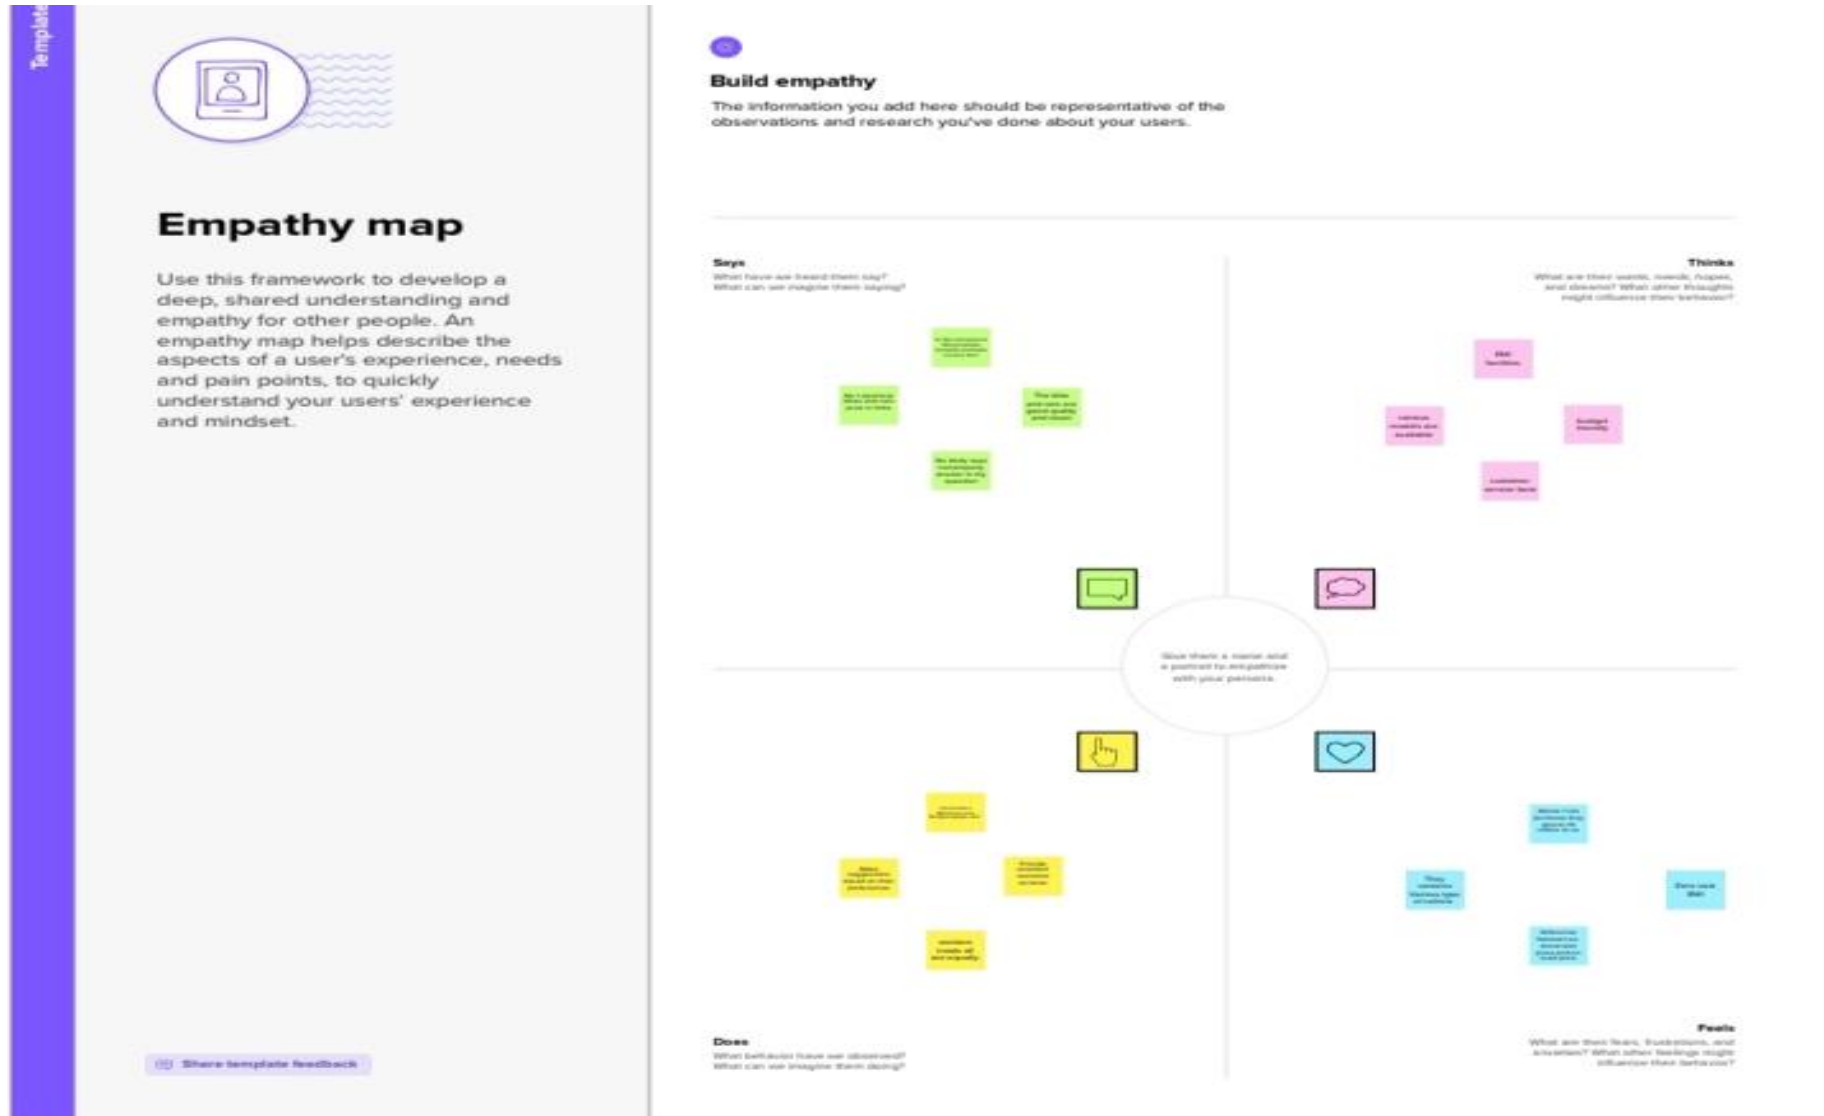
Template

Empathy map

Use this framework to develop a deep, shared understanding and empathy for other people. An empathy map helps describe the aspects of a user's experience, needs and pain points, to quickly understand your users' experience and mindset.

Share template feedback

Build empathy

The information you add here should be representative of the observations and research you've done about your users.

Says
What have we heard them say?
What can we imagine them saying?

Thinks
What are their wants, needs, hopes, and dreams? What other thoughts might influence their behavior?

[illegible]

Give them a name and a portrait to empathize with your persona.

Does
What behavior have we observed?
What can we imagine them doing?

Feels
What are their fears, frustrations, and anxieties? What other feelings might influence their behavior?